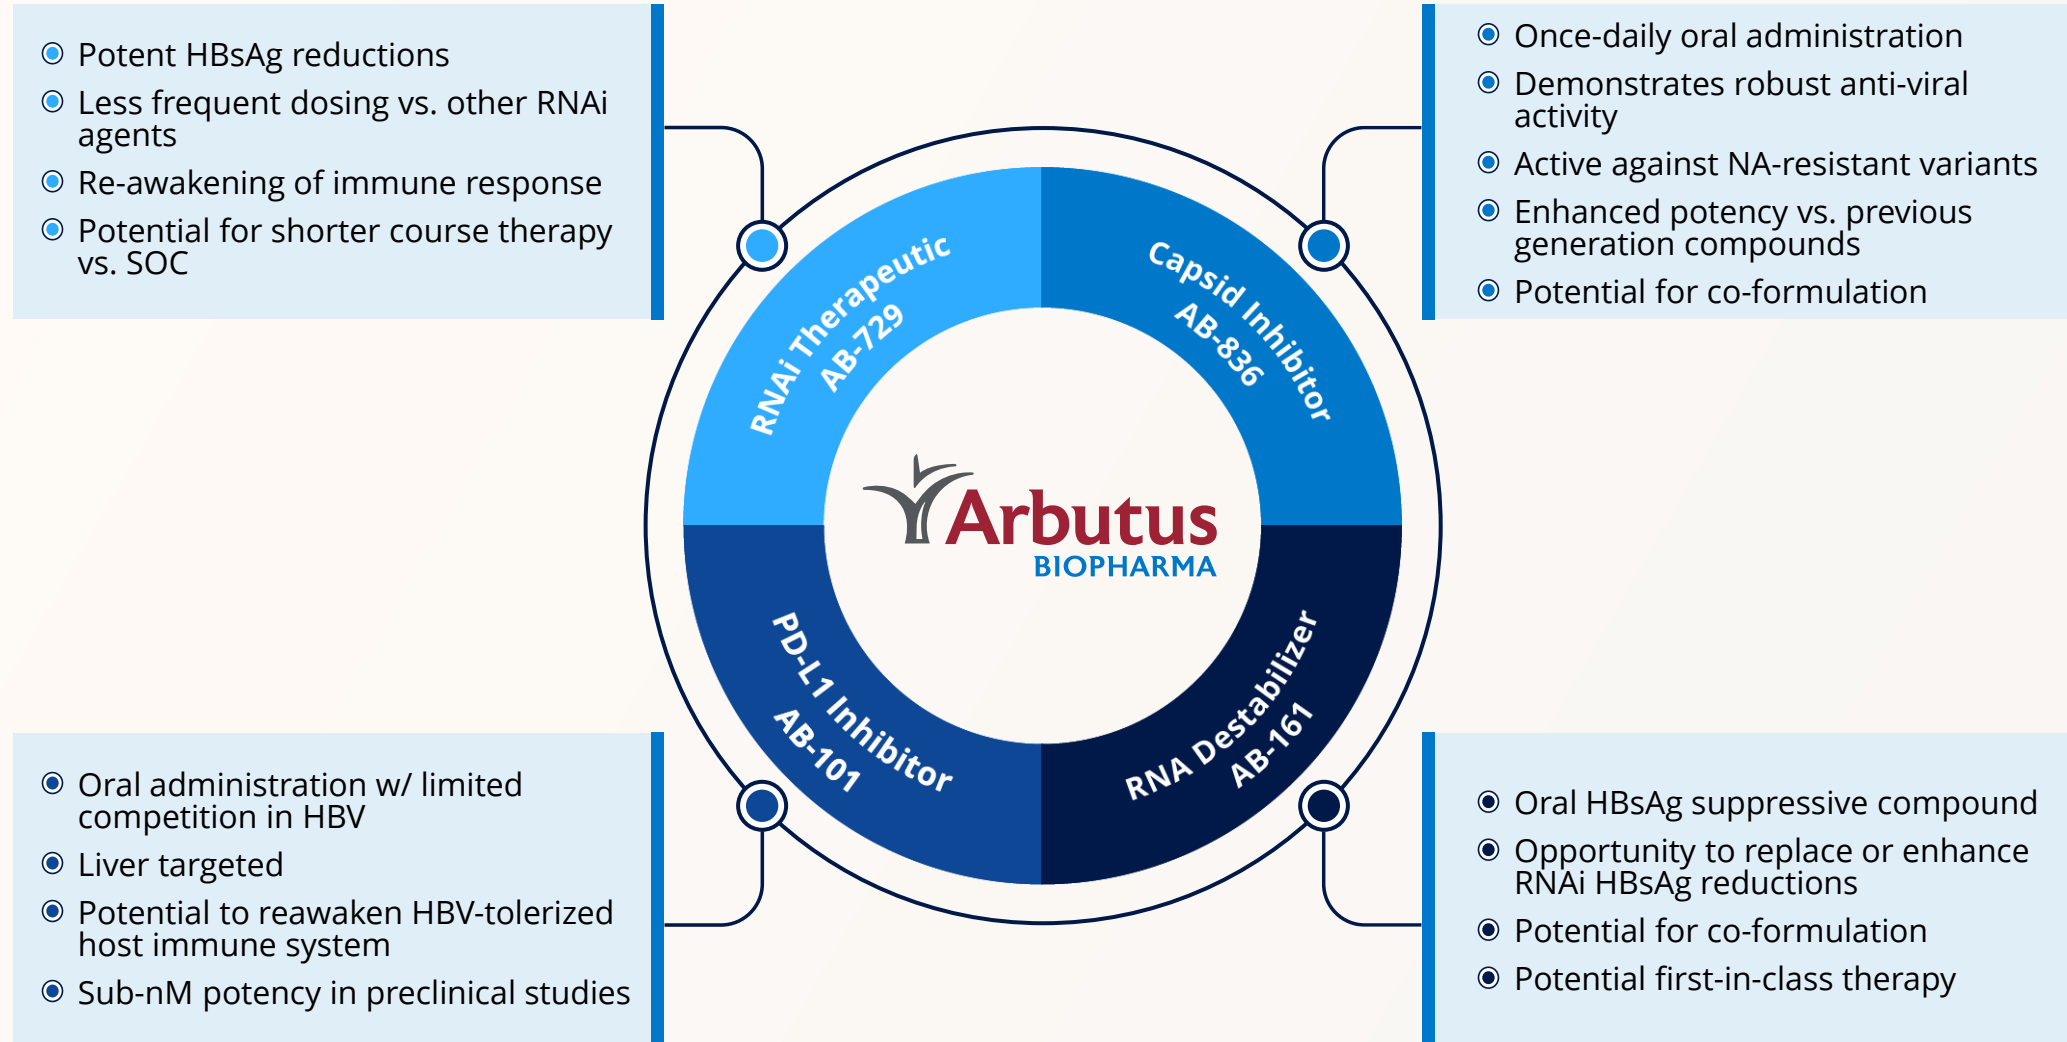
- Potent HBsAg reductions
- Less frequent dosing vs. other RNAi agents
- Re-awakening of immune response
- Potential for shorter course therapy vs. SOC

- Once-daily oral administration
- Demonstrates robust anti-viral activity
- Active against NA-resistant variants
- Enhanced potency vs. previous generation compounds
- Potential for co-formulation

RNAi Therapeutic
AB-729

Capsid Inhibitor
AB-836

Arbutus
BIOPHARMA

PD-L1 Inhibitor
AB-101

RNA Destabilizer
AB-161

- Oral administration w/ limited competition in HBV
- Liver targeted
- Potential to reawaken HBV-tolerized host immune system
- Sub-nM potency in preclinical studies

- Oral HBsAg suppressive compound
- Opportunity to replace or enhance RNAi HBsAg reductions
- Potential for co-formulation
- Potential first-in-class therapy